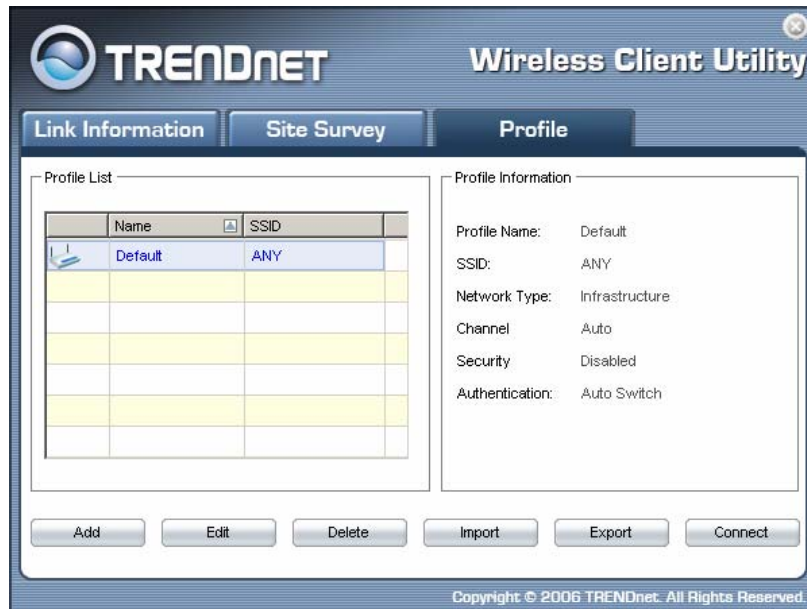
TRENDnET

Wireless Client Utility

Link Information

Site Survey

Profile

Profile List

| Name | SSID |
|---|---|
| Default | ANY |

Profile Information

Profile Name: Default

SSID: ANY

Network Type: Infrastructure

Channel Auto

Security Disabled

Authentication: Auto Switch

Add

Edit

Delete

Import

Export

Connect

Copyright © 2006 TRENDnet. All Rights Reserved.